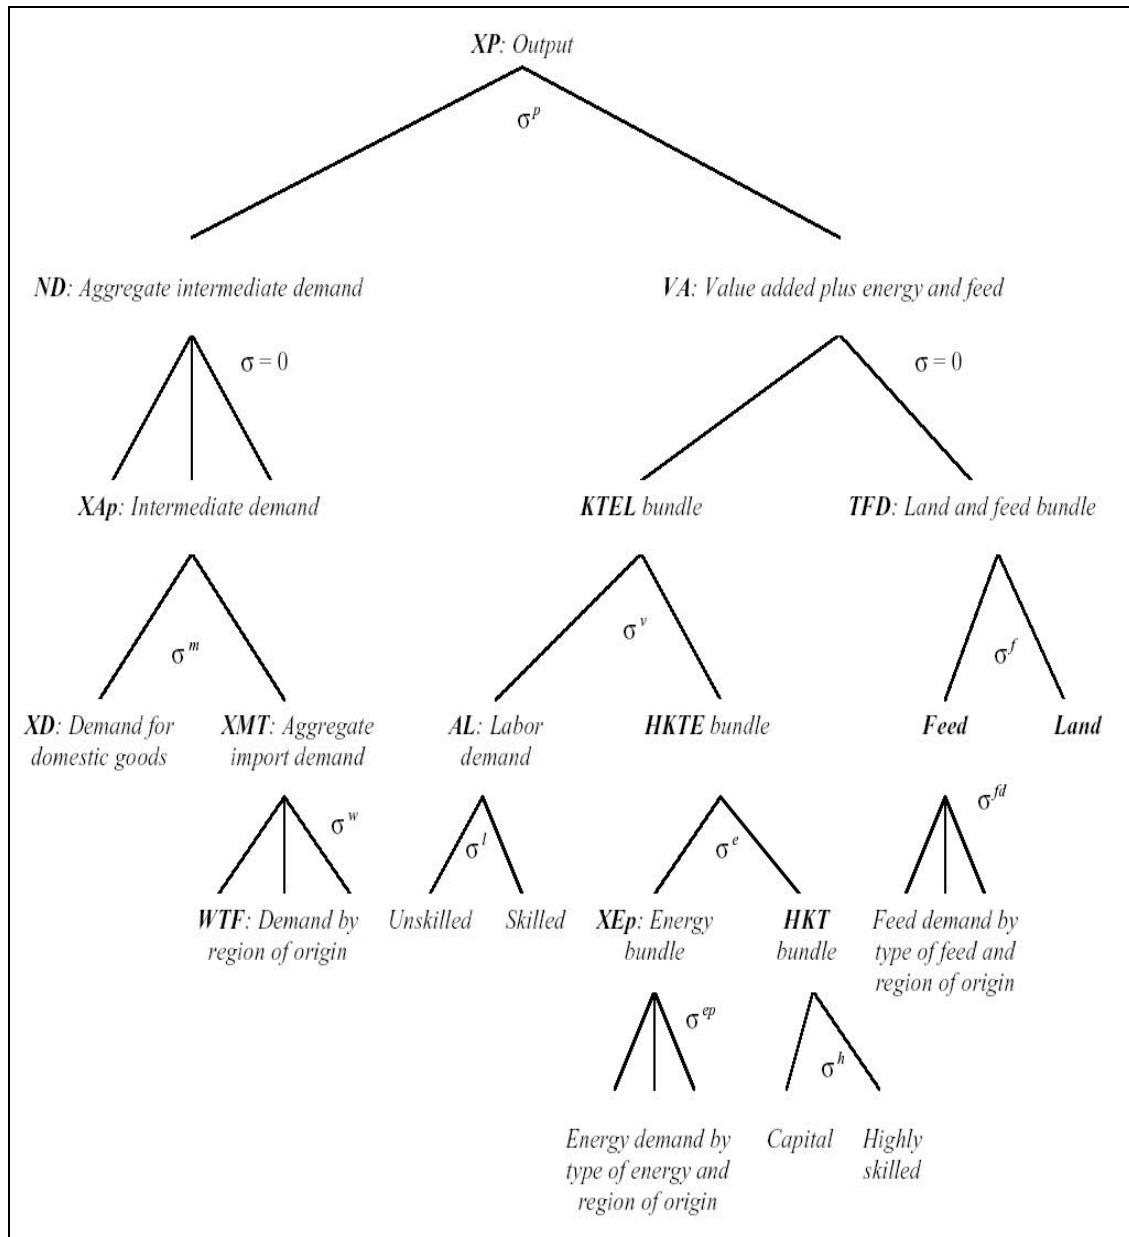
XP: Output

$\sigma^p$

ND: Aggregate intermediate demand

VA: Value added plus energy and feed

$\sigma = 0$

$\sigma = 0$

XAp: Intermediate demand

KTEL bundle

TFD: Land and feed bundle

$\sigma^m$

$\sigma^v$

$\sigma^f$

XD: Demand for domestic goods

XMT: Aggregate import demand

AL: Labor demand

HKTE bundle

Feed

Land

$\sigma^w$

$\sigma^l$

$\sigma^e$

$\sigma^{fd}$

WTF: Demand by region of origin

Unskilled

Skilled

XEp: Energy bundle

HKT bundle

Feed demand by type of feed and region of origin

$\sigma^{ep}$

$\sigma^h$

Energy demand by type of energy and region of origin

Capital

Highly skilled